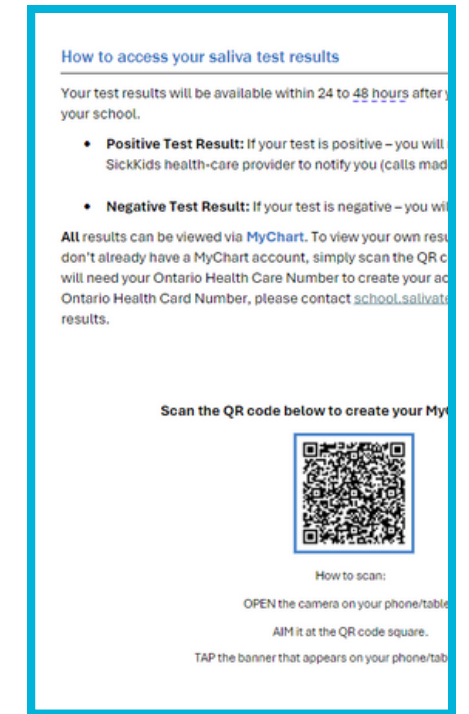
How to access your saliva test results

Your test results will be available within 24 to 48 hours after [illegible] your school.

- **Positive Test Result:** If your test is positive – you will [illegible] SickKids health-care provider to notify you (calls mad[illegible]
- **Negative Test Result:** If your test is negative – you wi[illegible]

**All** results can be viewed via **MyChart**. To view your own resu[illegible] don't already have a MyChart account, simply scan the QR c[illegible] will need your Ontario Health Care Number to create your ac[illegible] Ontario Health Card Number, please contact school.salivat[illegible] results.

**Scan the QR code below to create your My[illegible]**

How to scan:

OPEN the camera on your phone/table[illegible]

AIM it at the QR code square.

TAP the banner that appears on your phone/tab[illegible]